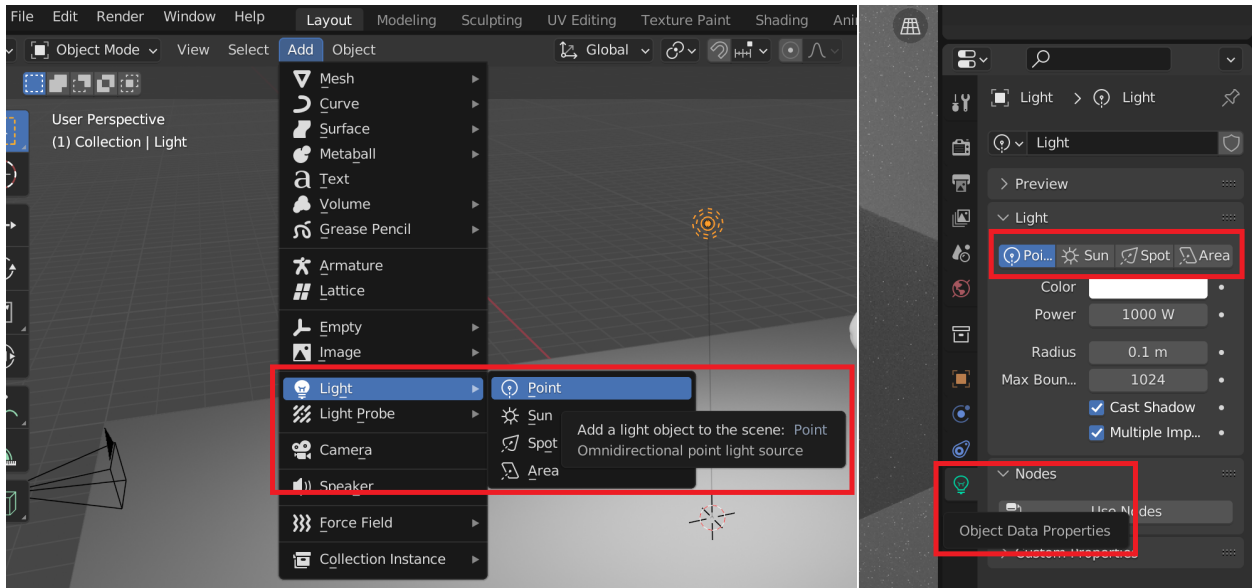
File Edit Render Window Help Layout Modeling Sculpting UV Editing Texture Paint Shading Ani

Object Mode View Select Add Object Global

User Perspective
(1) Collection | Light

Mesh
Curve
Surface
Metaball
Text
Volume
Grease Pencil
Armature
Lattice
Empty
Image
Light
Light Probe
Camera
Speaker
Force Field
Collection Instance

Point
Sun
Spot
Area

Add a light object to the scene: Point
Omnidirectional point light source

Light > Light
Light
Preview
Light
Poi... Sun Spot Area
Color
Power 1000 W
Radius 0.1 m
Max Boun... 1024
Cast Shadow
Multiple Imp...
Nodes
Use Nodes
Object Data Properties
Custom Properties